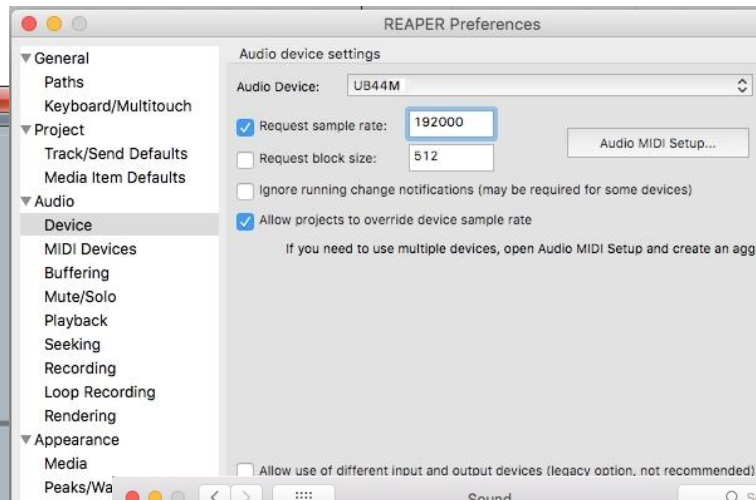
REAPER Preferences

General
Paths
Keyboard/Multitouch
Project
Track/Send Defaults
Media Item Defaults
Audio
Device
MIDI Devices
Buffering
Mute/Solo
Playback
Seeking
Recording
Loop Recording
Rendering
Appearance
Media
Peaks/Wa

Audio device settings
Audio Device: UB44M
Request sample rate: 192000
Audio MIDI Setup...
Request block size: 512
Ignore running change notifications (may be required for some devices)
Allow projects to override device sample rate
If you need to use multiple devices, open Audio MIDI Setup and create an agg
Allow use of different input and output devices (legacy option, not recommended)

Sound